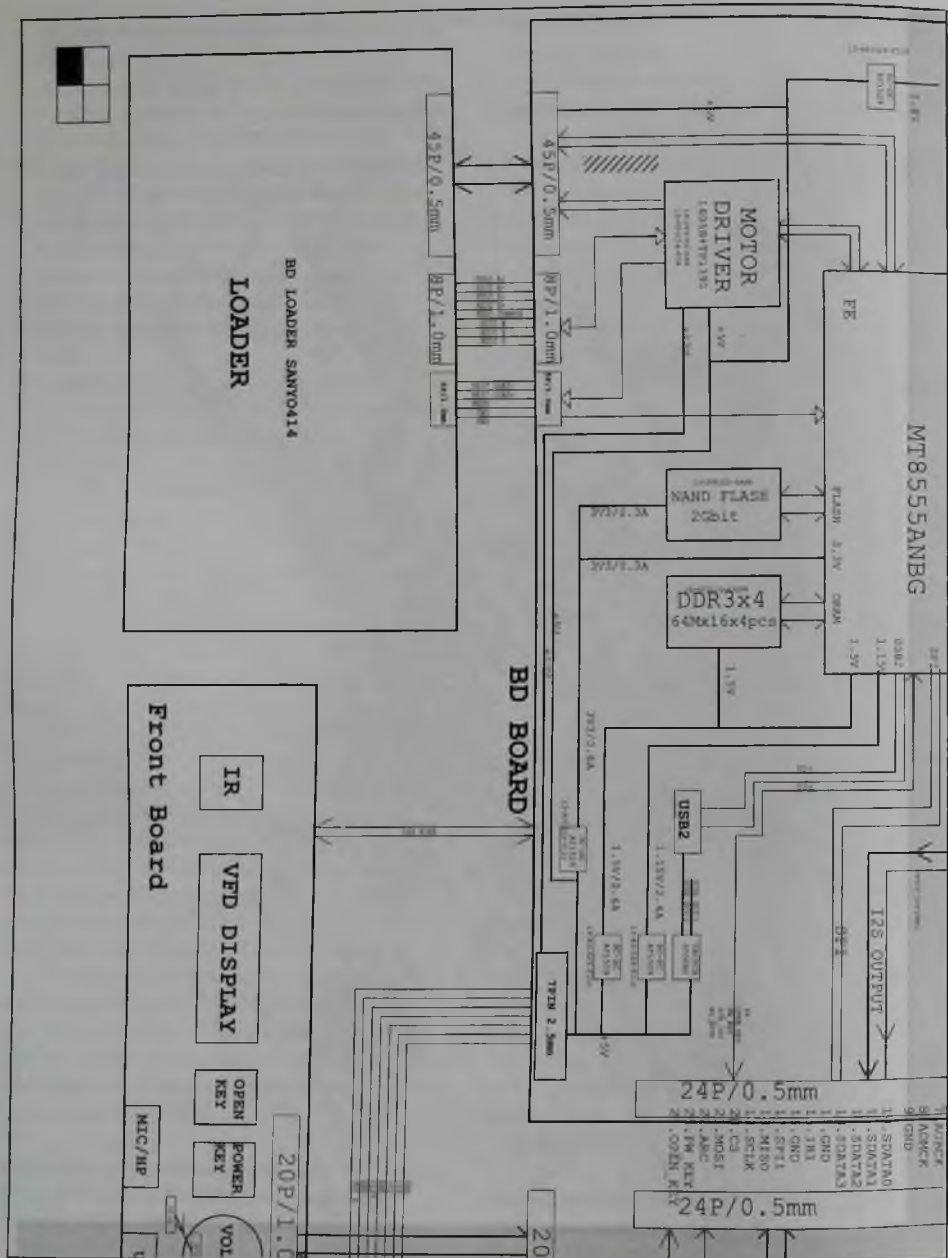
LOADER

BD LOADER SANYO414

45P/0.5mm

8P/1.0mm

45P/0.5mm

8P/1.0mm

MOTOR DRIVER

+5V

MT8555ANBG

FE

FLASH

3.3V

DRAM

1.5V

1.15V

USB2

NAND FLASH 2Gbit

3V3/0.3A

3V3/0.3A

DDR3x4 64Mx16x4pcs

1.5V

BD BOARD

USB2

1.5V/2.6A

1.15V/2.4A

I2S OUTPUT

7PIN 2.5mm

+5V

Front Board

IR

VFD DISPLAY

OPEN KEY

POWER KEY

MIC/HP

VOL

20P/1.0

24P/0.5mm

8.ADACK
9.GND
10.SDATA0
11.SDATA1
12.SDATA2
13.SDATA3
14.GND
15.IR1
16.GND
17.SPI1
18.SCLK
19.MISO
20.CS
21.MOSI
22.ARC
23.PW KEY
24.OPEN KEY

24P/0.5mm

20